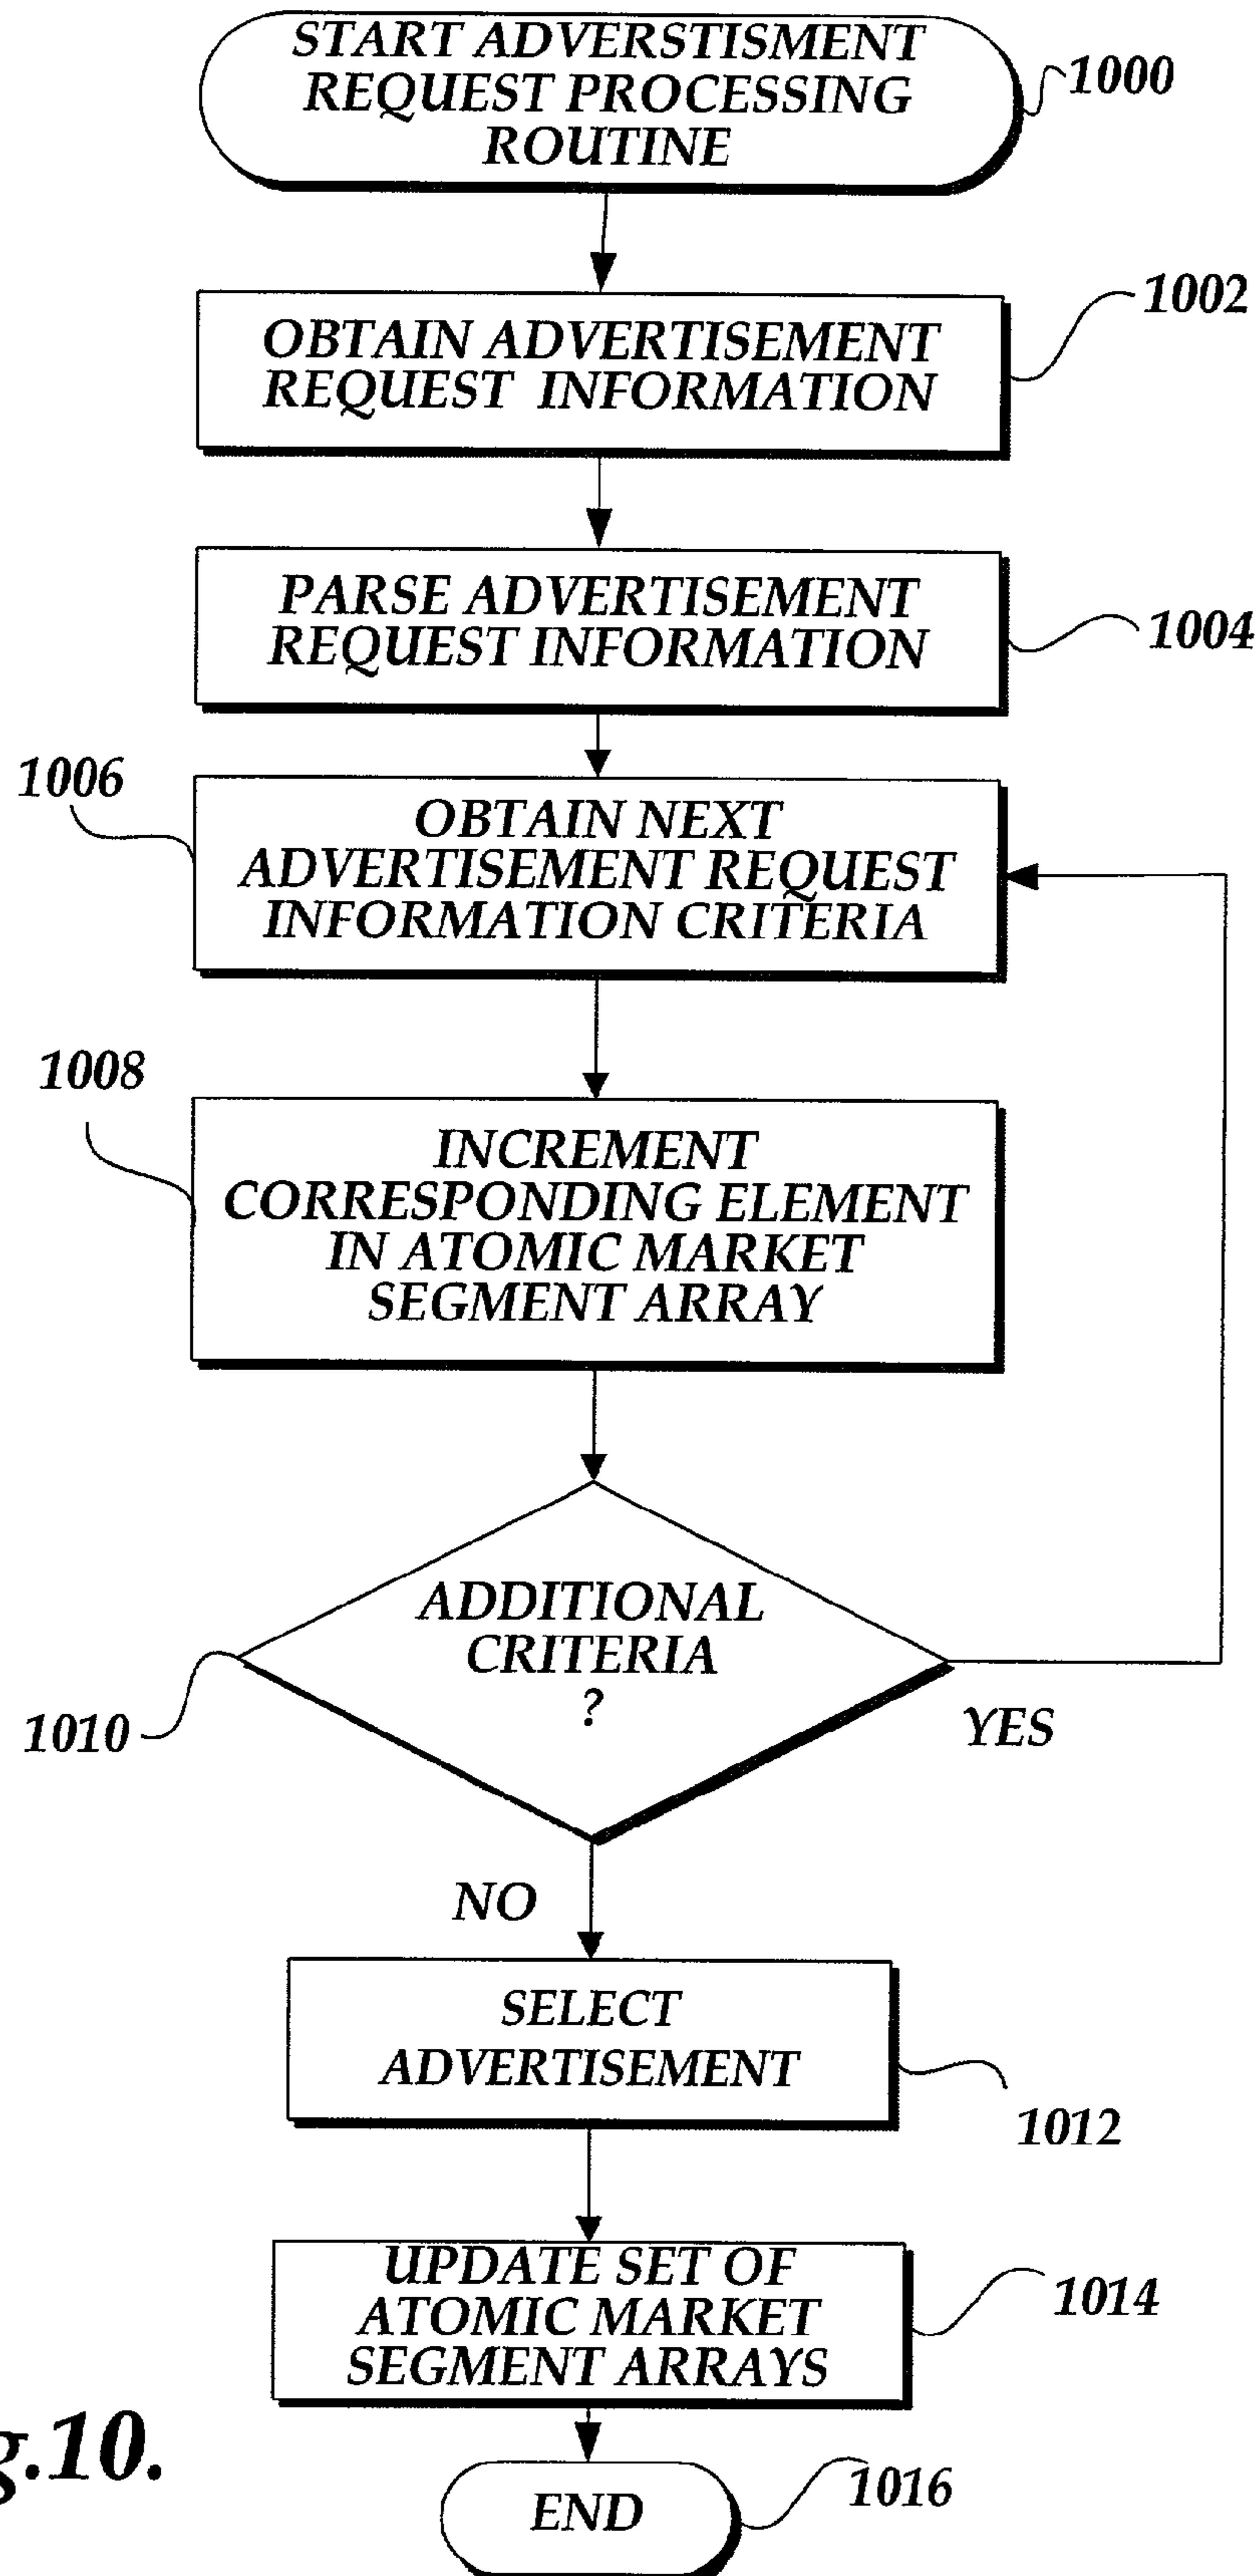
START ADVERSTISMENT REQUEST PROCESSING ROUTINE

1000

OBTAIN ADVERTISEMENT REQUEST INFORMATION

1002

PARSE ADVERTISEMENT REQUEST INFORMATION

1004

1006

OBTAIN NEXT ADVERTISEMENT REQUEST INFORMATION CRITERIA

1008

INCREMENT CORRESPONDING ELEMENT IN ATOMIC MARKET SEGMENT ARRAY

ADDITIONAL CRITERIA ?

1010

YES

NO

SELECT ADVERTISEMENT

1012

UPDATE SET OF ATOMIC MARKET SEGMENT ARRAYS

1014

g.10.

END

1016